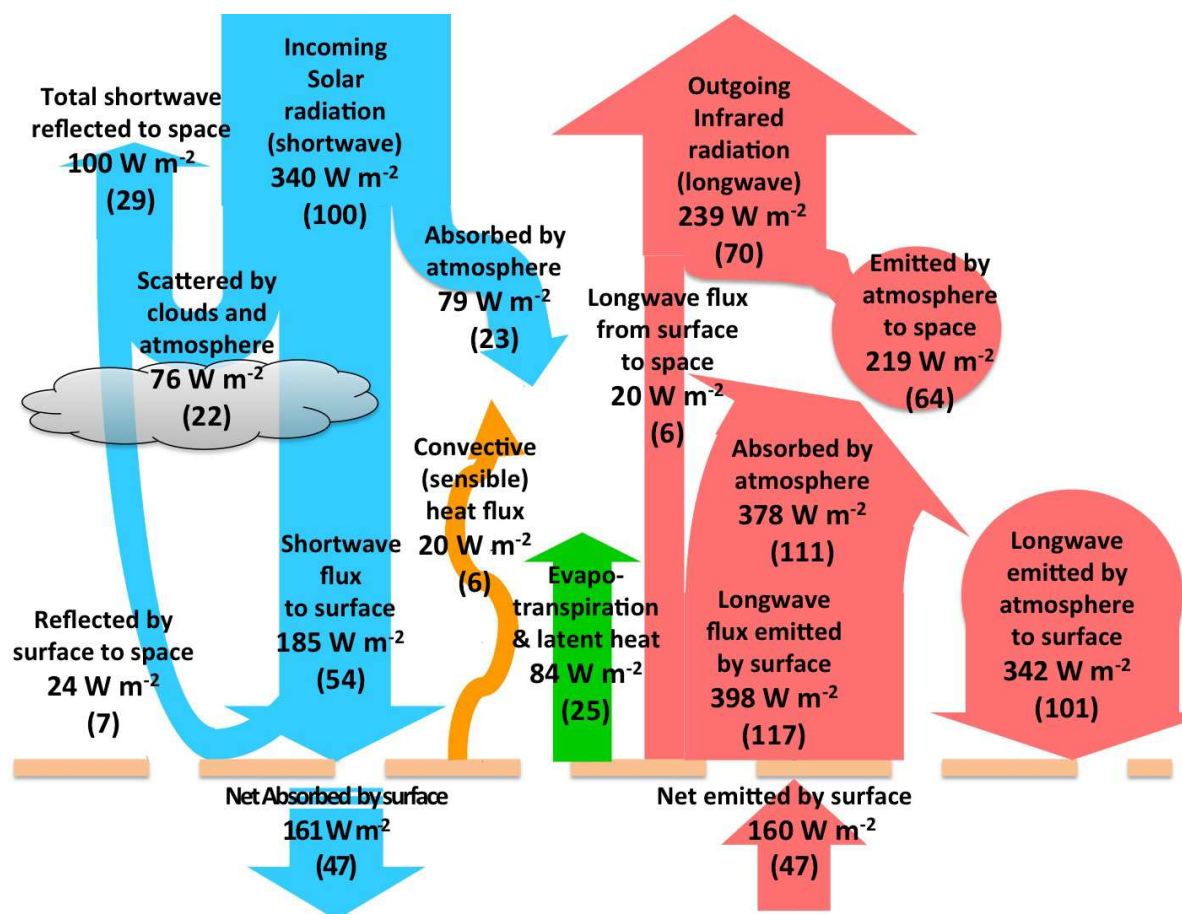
Total shortwave reflected to space
100 W m$^{-2}$
(29)

Incoming Solar radiation (shortwave)
340 W m$^{-2}$
(100)

Outgoing Infrared radiation (longwave)
239 W m$^{-2}$
(70)

Absorbed by atmosphere
79 W m$^{-2}$
(23)

Emitted by atmosphere to space
219 W m$^{-2}$
(64)

Scattered by clouds and atmosphere
76 W m$^{-2}$
(22)

Longwave flux from surface to space
20 W m$^{-2}$
(6)

Convective (sensible) heat flux
20 W m$^{-2}$
(6)

Absorbed by atmosphere
378 W m$^{-2}$
(111)

Shortwave flux to surface
185 W m$^{-2}$
(54)

Evapo-transpiration & latent heat
84 W m$^{-2}$
(25)

Longwave flux emitted by surface
398 W m$^{-2}$
(117)

Longwave emitted by atmosphere to surface
342 W m$^{-2}$
(101)

Reflected by surface to space
24 W m$^{-2}$
(7)

Net Absorbed by surface
161 W m$^{-2}$
(47)

Net emitted by surface
160 W m$^{-2}$
(47)